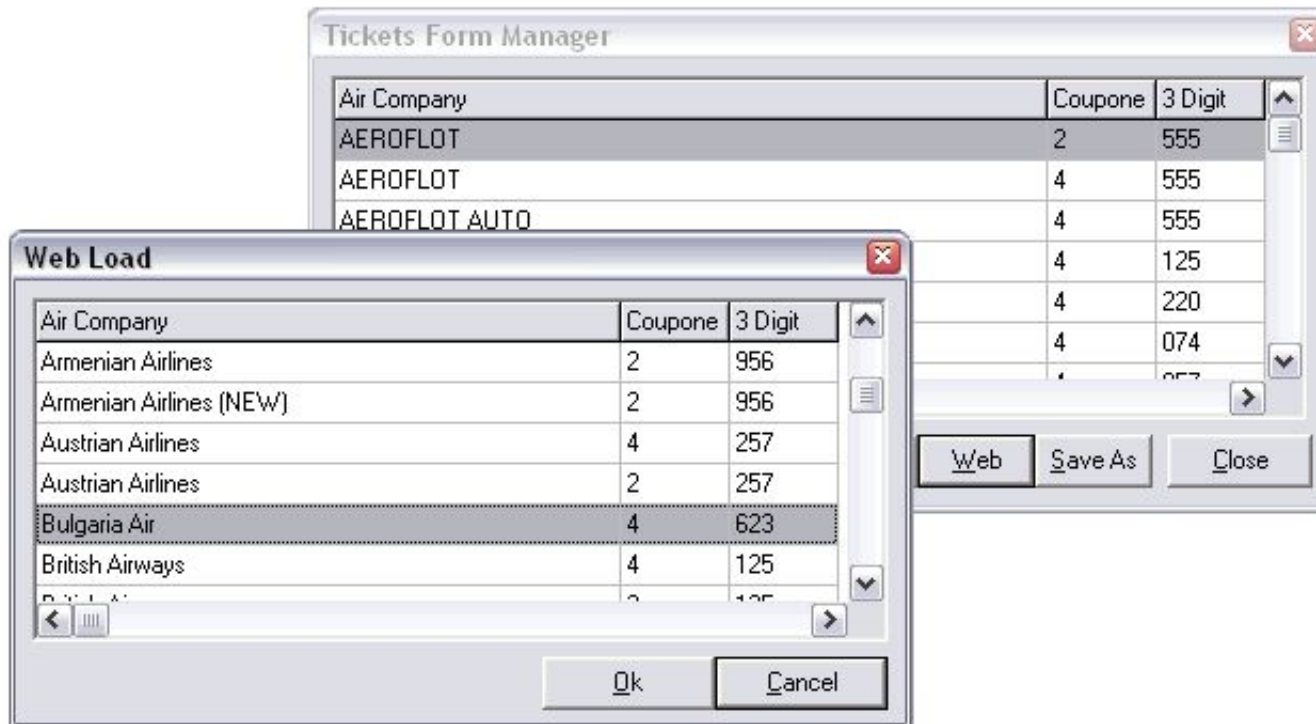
Tickets Form Manager

| Air Company | Coupone | 3 Digit |
|---|---|---|
| AEROFLOT | 2 | 555 |
| AEROFLOT | 4 | 555 |
| AEROFLOT AUTO | 4 | 555 |
| | 4 | 125 |
| | 4 | 220 |
| | 4 | 074 |
| | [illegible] | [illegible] |

Web Save As Close

Web Load

| Air Company | Coupone | 3 Digit |
|---|---|---|
| Armenian Airlines | 2 | 956 |
| Armenian Airlines (NEW) | 2 | 956 |
| Austrian Airlines | 4 | 257 |
| Austrian Airlines | 2 | 257 |
| Bulgaria Air | 4 | 623 |
| British Airways | 4 | 125 |
| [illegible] | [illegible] | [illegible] |

Ok Cancel